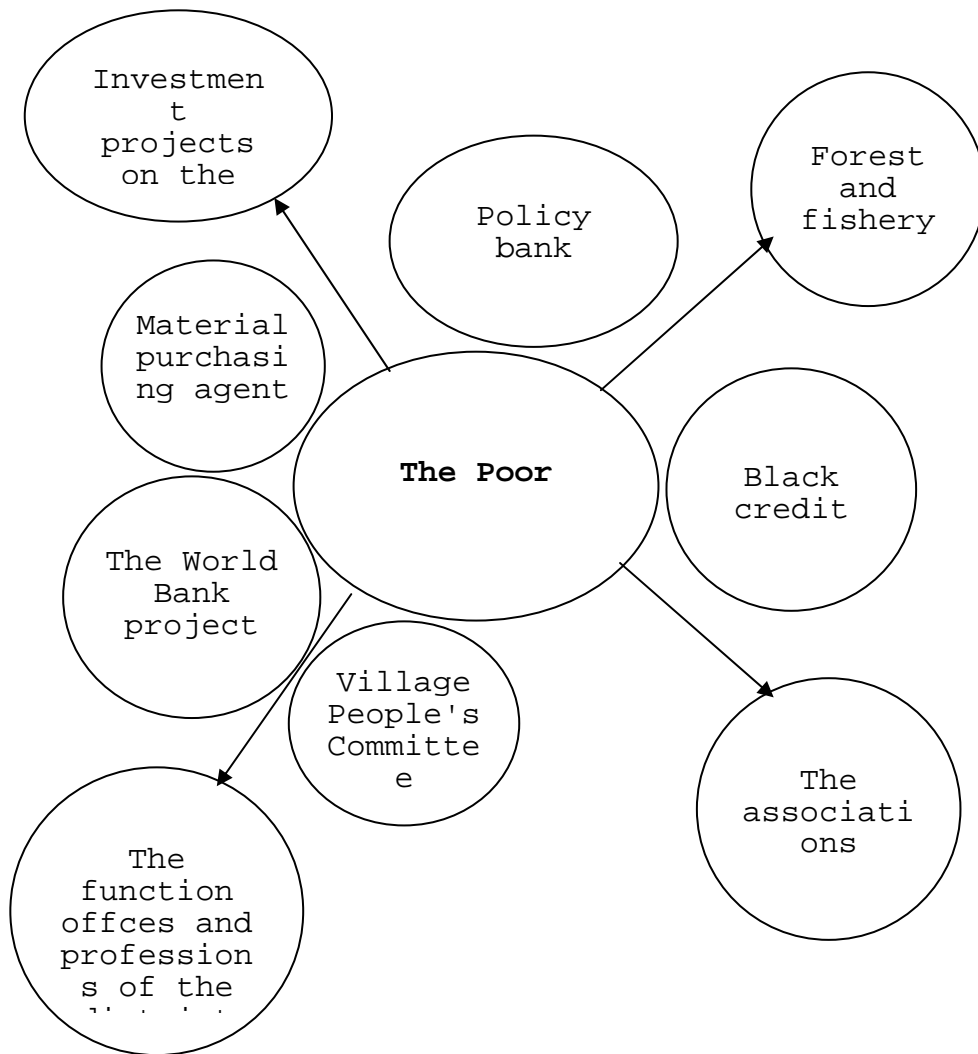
Investment projects on the

Policy bank

Forest and fishery

Material purchasing agent

The Poor

Black credit

The World Bank project

Village People's Committee

The associations

The function offces and professions of the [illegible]